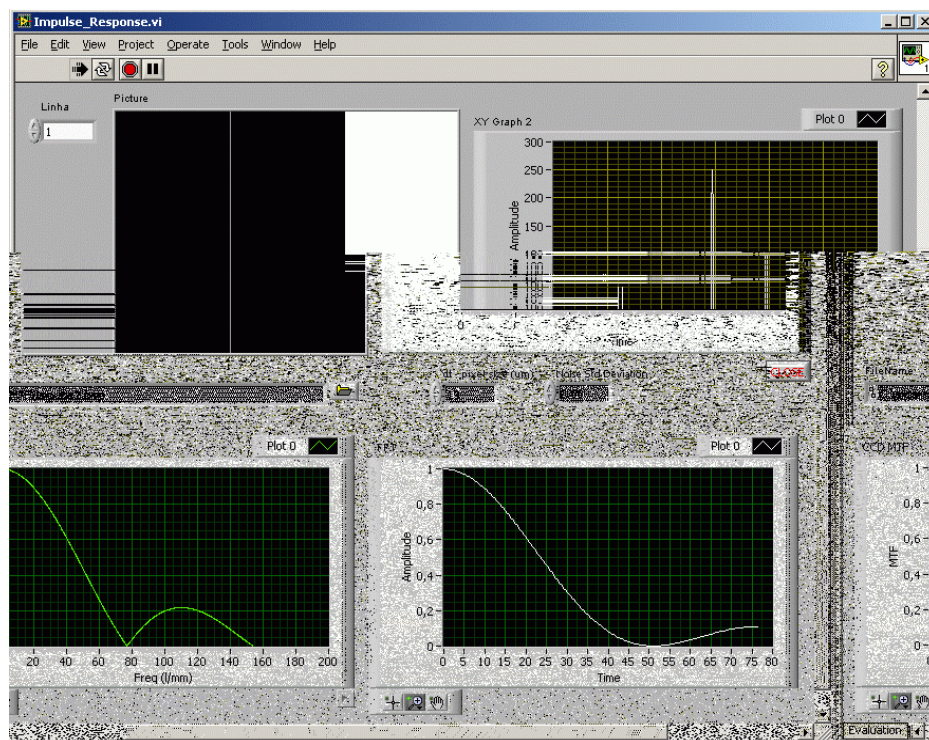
Impulse_Response.vi

File Edit View Project Operate Tools Window Help

Linha
1

Picture

XY Graph 2
Plot 0
300
250
200
150
100
Amplitude
0
Time

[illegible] pixel size (um)
Noise Std Deviation
CLOSE
FileName

Plot 0
20 40 60 80 100 120 140 160 180 200
Freq (l/mm)

FFT
Plot 0
1
0,8
0,6
0,4
0,2
0
Amplitude
0 5 10 15 20 25 30 35 40 45 50 55 60 65 70 75 80
Time

CCD MTF
1
0,8
0,6
0,4
0,2
0
MTF

Evaluation